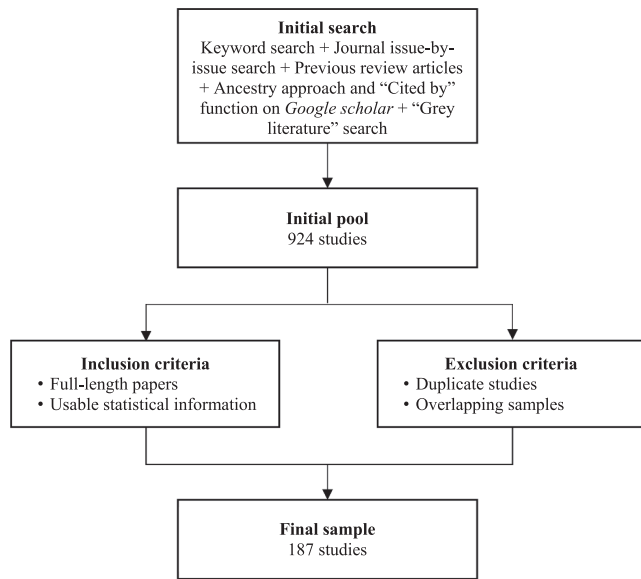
Initial search
Keyword search + Journal issue-by-issue search + Previous review articles + Ancestry approach and "Cited by" function on Google scholar + "Grey literature" search

Initial pool
924 studies

Inclusion criteria
• Full-length papers
• Usable statistical information

Exclusion criteria
• Duplicate studies
• Overlapping samples

Final sample
187 studies